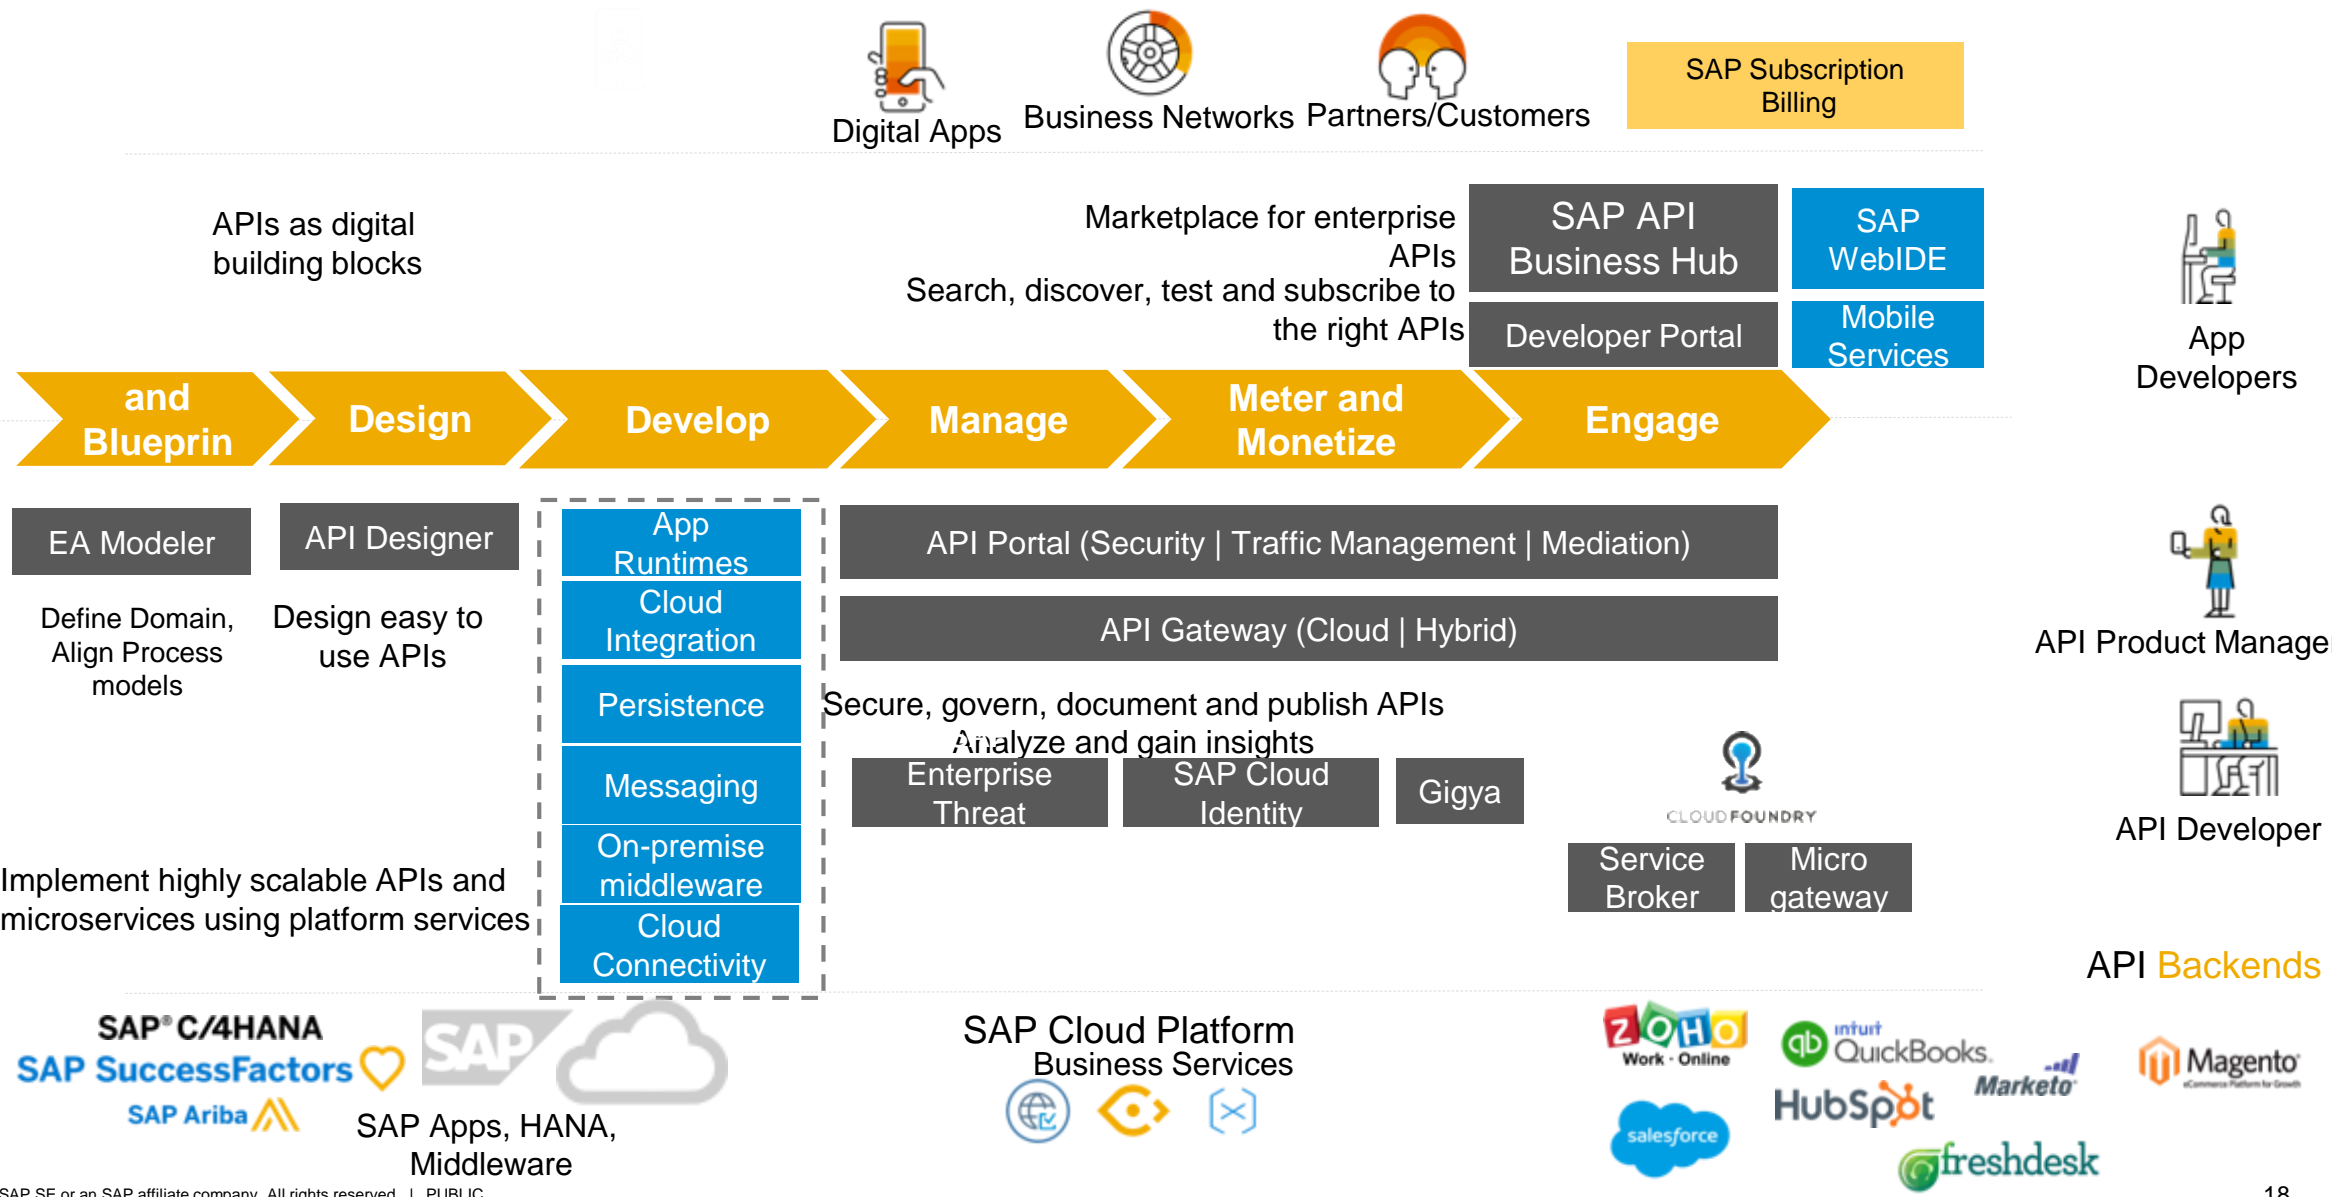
Digital Apps
Business Networks
Partners/Customers
SAP Subscription Billing

APIs as digital building blocks

Marketplace for enterprise APIs
Search, discover, test and subscribe to the right APIs

SAP API Business Hub
Developer Portal
SAP WebIDE
Mobile Services

App Developers

and Blueprin
Design
Develop
Manage
Meter and Monetize
Engage

EA Modeler
Define Domain, Align Process models

API Designer
Design easy to use APIs

App Runtimes
Cloud Integration
Persistence
Messaging
On-premise middleware
Cloud Connectivity

API Portal (Security | Traffic Management | Mediation)
API Gateway (Cloud | Hybrid)

API Product Manage

Secure, govern, document and publish APIs
Analyze and gain insights

Enterprise Threat
SAP Cloud Identity
Gigya

CLOUD FOUNDRY
Service Broker
Micro gateway

API Developer

Implement highly scalable APIs and microservices using platform services

API Backends

SAP C/4HANA
SAP SuccessFactors
SAP Ariba
SAP
SAP Apps, HANA, Middleware

SAP Cloud Platform Business Services

ZOHO Work · Online
intuit QuickBooks
Marketo
Magento
HubSpot
salesforce
freshdesk

SAP SE or an SAP affiliate company. All rights reserved. | PUBLIC
18